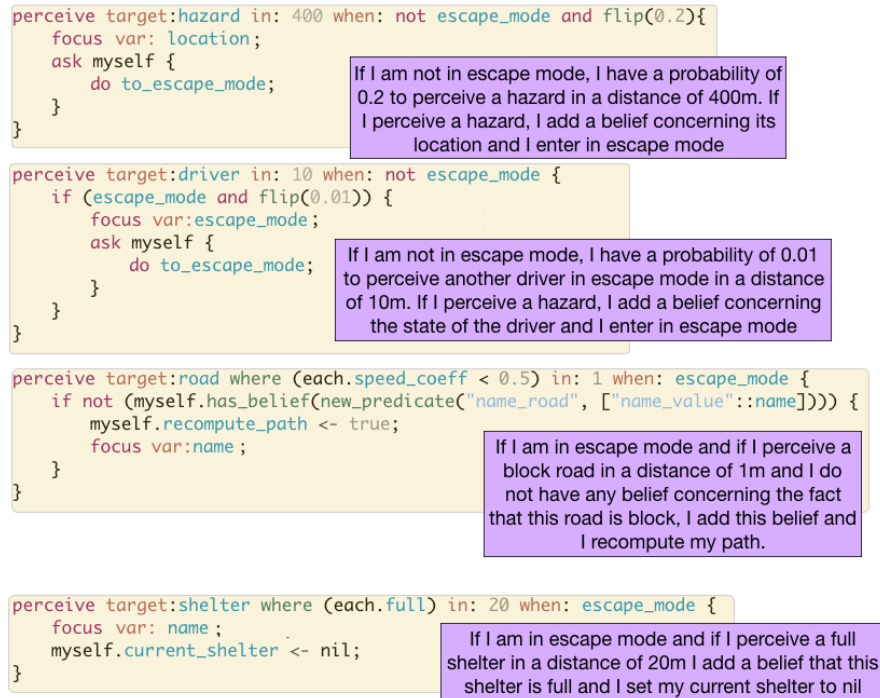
perceive target:hazard in: 400 when: not escape_mode and flip(0.2){
    focus var: location;
    ask myself {
        do to_escape_mode;
    }
}

If I am not in escape mode, I have a probability of 0.2 to perceive a hazard in a distance of 400m. If I perceive a hazard, I add a belief concerning its location and I enter in escape mode

perceive target:driver in: 10 when: not escape_mode {
    if (escape_mode and flip(0.01)) {
        focus var:escape_mode;
        ask myself {
            do to_escape_mode;
        }
    }
}

If I am not in escape mode, I have a probability of 0.01 to perceive another driver in escape mode in a distance of 10m. If I perceive a hazard, I add a belief concerning the state of the driver and I enter in escape mode

perceive target:road where (each.speed_coeff < 0.5) in: 1 when: escape_mode {
    if not (myself.has_belief(new_predicate("name_road", ["name_value"::name]))) {
        myself.recompute_path <- true;
        focus var:name;
    }
}

If I am in escape mode and if I perceive a block road in a distance of 1m and I do not have any belief concerning the fact that this road is block, I add this belief and I recompute my path.

perceive target:shelter where (each.full) in: 20 when: escape_mode {
    focus var: name;
    myself.current_shelter <- nil;
}

If I am in escape mode and if I perceive a full shelter in a distance of 20m I add a belief that this shelter is full and I set my current shelter to nil